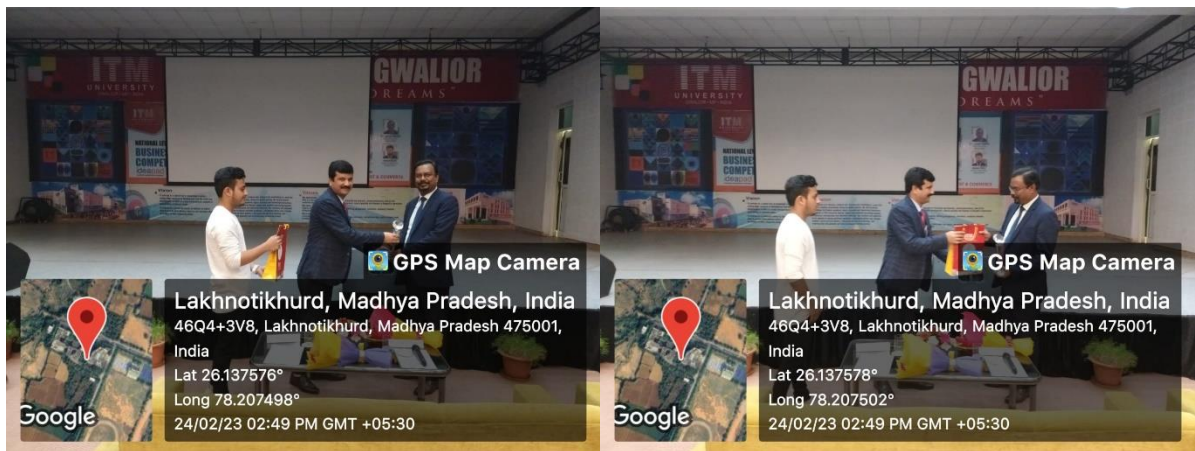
ITM UNIVERSITY

GWALIOR
DREAMS

NATIONAL LE
BUSINE
COMPET

GPS Map Camera

Lakhnotikhurd, Madhya Pradesh, India
46Q4+3V8, Lakhnotikhurd, Madhya Pradesh 475001, India
Lat 26.137576°
Long 78.207498°
24/02/23 02:49 PM GMT +05:30

Google

ITM UNIVERSITY

GWALIOR
DREAMS

BUSINE
COMPET

GPS Map Camera

Lakhnotikhurd, Madhya Pradesh, India
46Q4+3V8, Lakhnotikhurd, Madhya Pradesh 475001, India
Lat 26.137578°
Long 78.207502°
24/02/23 02:49 PM GMT +05:30

Google